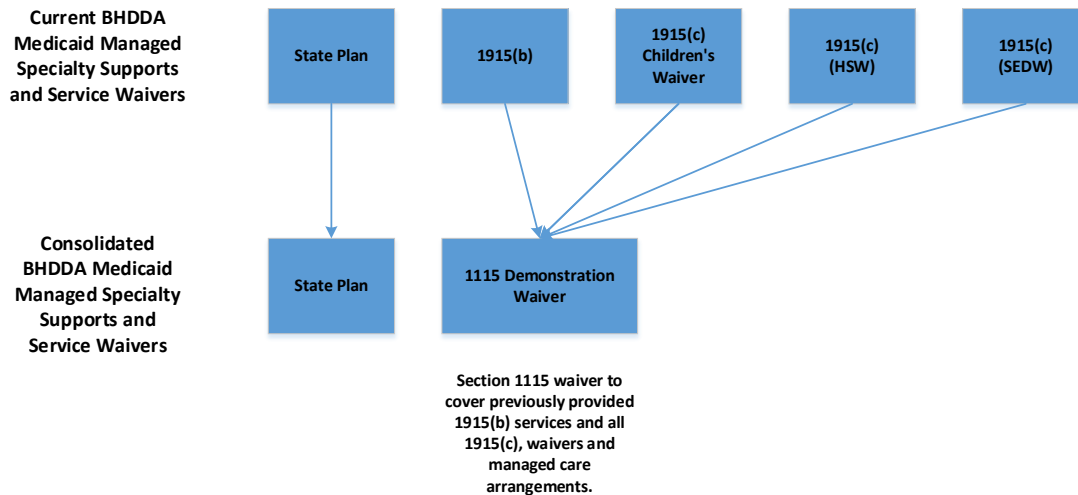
Current BHDDA Medicaid Managed Specialty Supports and Service Waivers

State Plan

1915(b)

1915(c) Children's Waiver

1915(c) (HSW)

1915(c) (SEDW)

Consolidated BHDDA Medicaid Managed Specialty Supports and Service Waivers

State Plan

1115 Demonstration Waiver

Section 1115 waiver to cover previously provided 1915(b) services and all 1915(c), waivers and managed care arrangements.